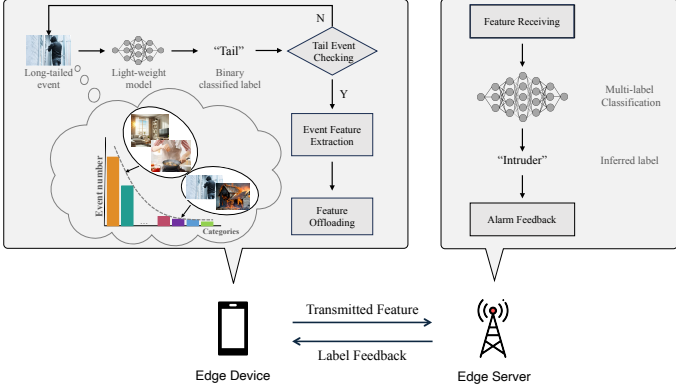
N

Long-tailed event

Light-weight model

"Tail"

Binary classified label

Tail Event Checking

Y

Event Feature Extraction

Feature Offloading

Event number

...

Categories

Feature Receiving

Multi-label Classification

"Intruder"

Inferred label

Alarm Feedback

Transmitted Feature

Label Feedback

Edge Device

Edge Server